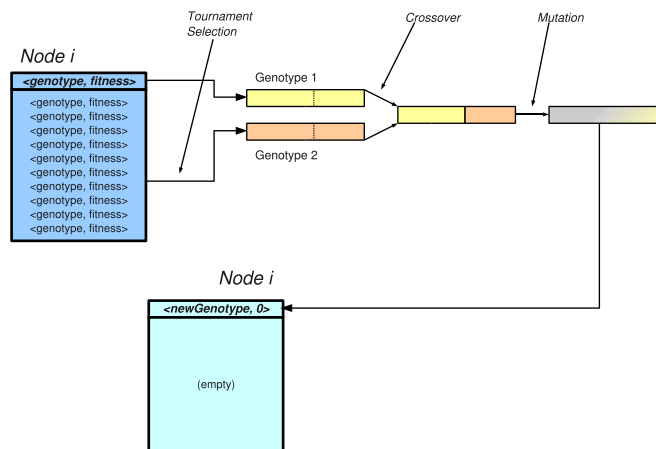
Node i

<genotype, fitness>

<genotype, fitness>
<genotype, fitness>
<genotype, fitness>
<genotype, fitness>
<genotype, fitness>
<genotype, fitness>
<genotype, fitness>
<genotype, fitness>
<genotype, fitness>
<genotype, fitness>

Tournament Selection

Genotype 1

Genotype 2

Crossover

Mutation

Node i

<newGenotype, 0>

(empty)